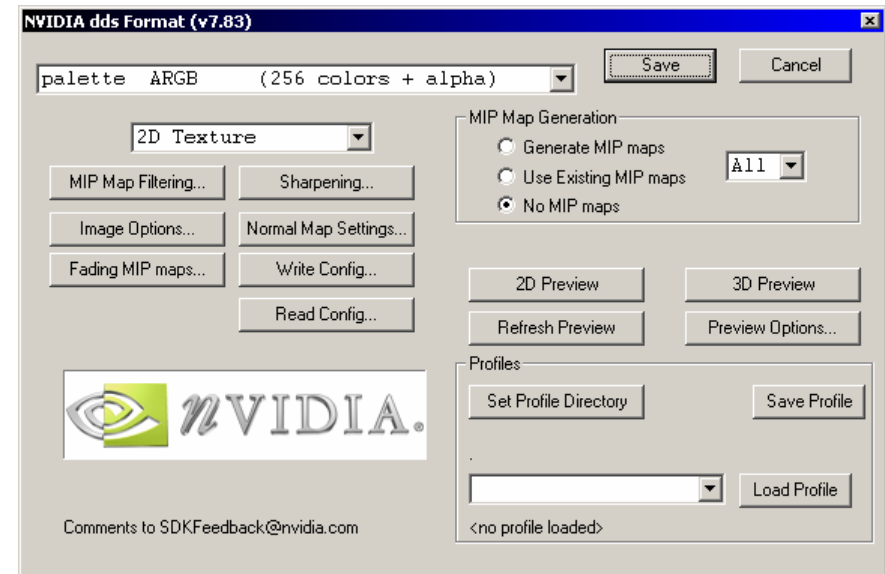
NVIDIA dds Format (v7.83)

palette ARGB (256 colors + alpha)

Save

Cancel

2D Texture

MIP Map Filtering...

Sharpening...

Image Options...

Normal Map Settings...

Fading MIP maps...

Write Config...

Read Config...

MIP Map Generation

Generate MIP maps

Use Existing MIP maps

No MIP maps

All

2D Preview

3D Preview

Refresh Preview

Preview Options...

Profiles

Set Profile Directory

Save Profile

Load Profile

<no profile loaded>

NVIDIA.

Comments to SDKFeedback@nvidia.com